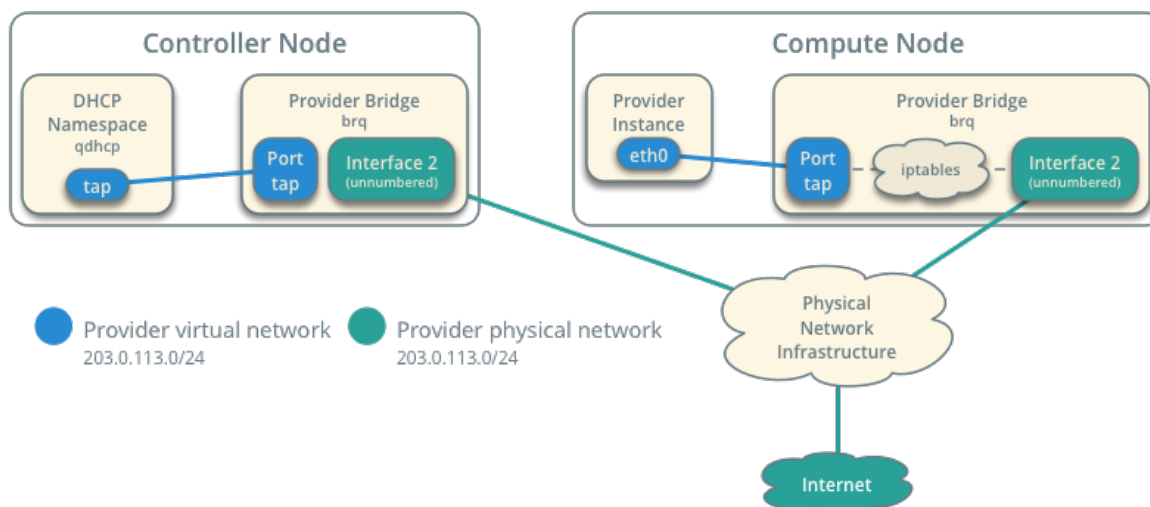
Controller Node

DHCP Namespace
qdhcp

tap

Provider Bridge
brq

Port tap

Interface 2
(unnumbered)

Compute Node

Provider Instance

eth0

Provider Bridge
brq

Port tap

iptables

Interface 2
(unnumbered)

Provider virtual network
203.0.113.0/24

Provider physical network
203.0.113.0/24

Physical Network Infrastructure

Internet